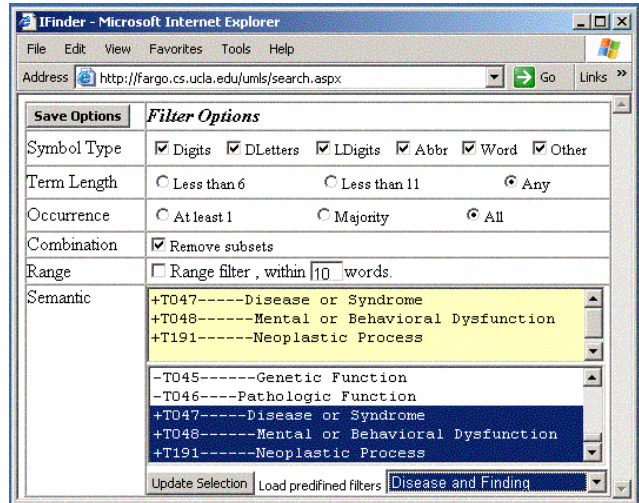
IFinder - Microsoft Internet Explorer

File Edit View Favorites Tools Help

Address http://fargo.cs.ucla.edu/umls/search.aspx Go Links »

| Save Options | Filter Options |
|---|---|
| Symbol Type | ☑ Digits ☑ DLetters ☑ LDigits ☑ Abbr ☑ Word ☑ Other |
| Term Length | ○ Less than 6 ○ Less than 11 ◉ Any |
| Occurrence | ○ At least 1 ○ Majority ◉ All |
| Combination | ☑ Remove subsets |
| Range | ☐ Range filter , within 10 words. |
| Semantic | +T047-----Disease or Syndrome<br>+T048------Mental or Behavioral Dysfunction<br>+T191------Neoplastic Process<br><br>-T045------Genetic Function<br>-T046----Pathologic Function<br>+T047-----Disease or Syndrome<br>+T048------Mental or Behavioral Dysfunction<br>+T191------Neoplastic Process<br><br>Update Selection Load predifined filters Disease and Finding |